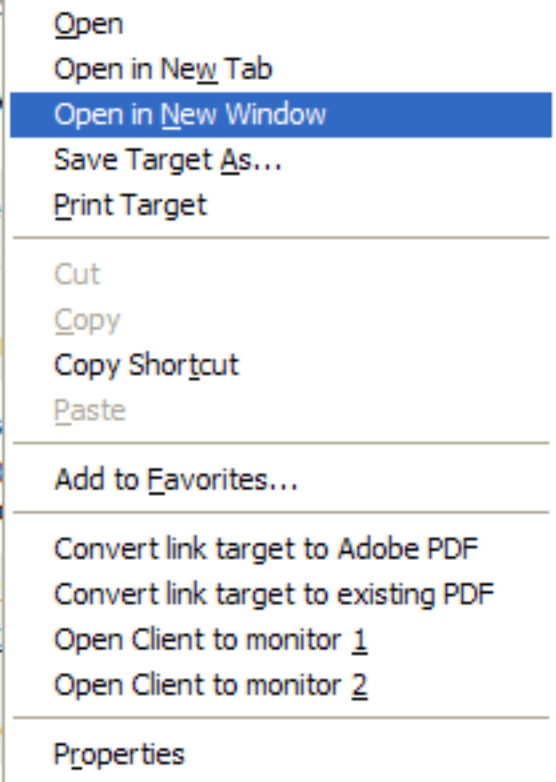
Open
Open in New Tab
Open in New Window
Save Target As...
Print Target

Cut
Copy
Copy Shortcut
Paste

Add to Favorites...

Convert link target to Adobe PDF
Convert link target to existing PDF
Open Client to monitor 1
Open Client to monitor 2

Properties